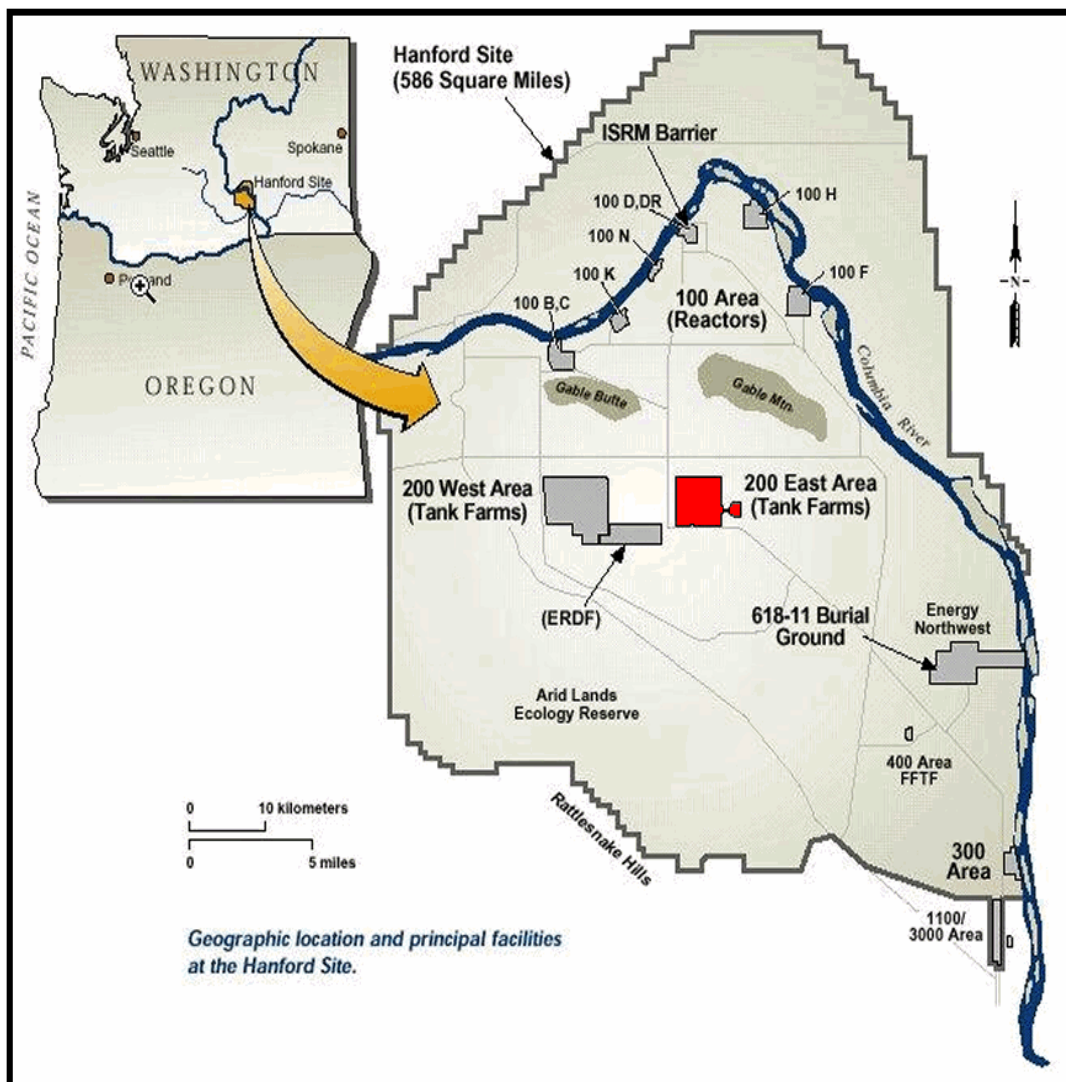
WASHINGTON
Seattle
Spokane
Hanford Site
PACIFIC OCEAN
Po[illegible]and
OREGON

Hanford Site
(586 Square Miles)

ISRM Barrier
100 D,DR
100 H
100 N
100 K
100 F
100 B,C
100 Area
(Reactors)
Gable Butte
Gable Mtn.
Columbia River
N

200 West Area
(Tank Farms)
200 East Area
(Tank Farms)
(ERDF)
618-11 Burial
Ground
Energy
Northwest
Arid Lands
Ecology Reserve
400 Area
FFTF
Rattlesnake Hills
300
Area
1100/
3000 Area

0 10 kilometers
0 5 miles

Geographic location and principal facilities at the Hanford Site.